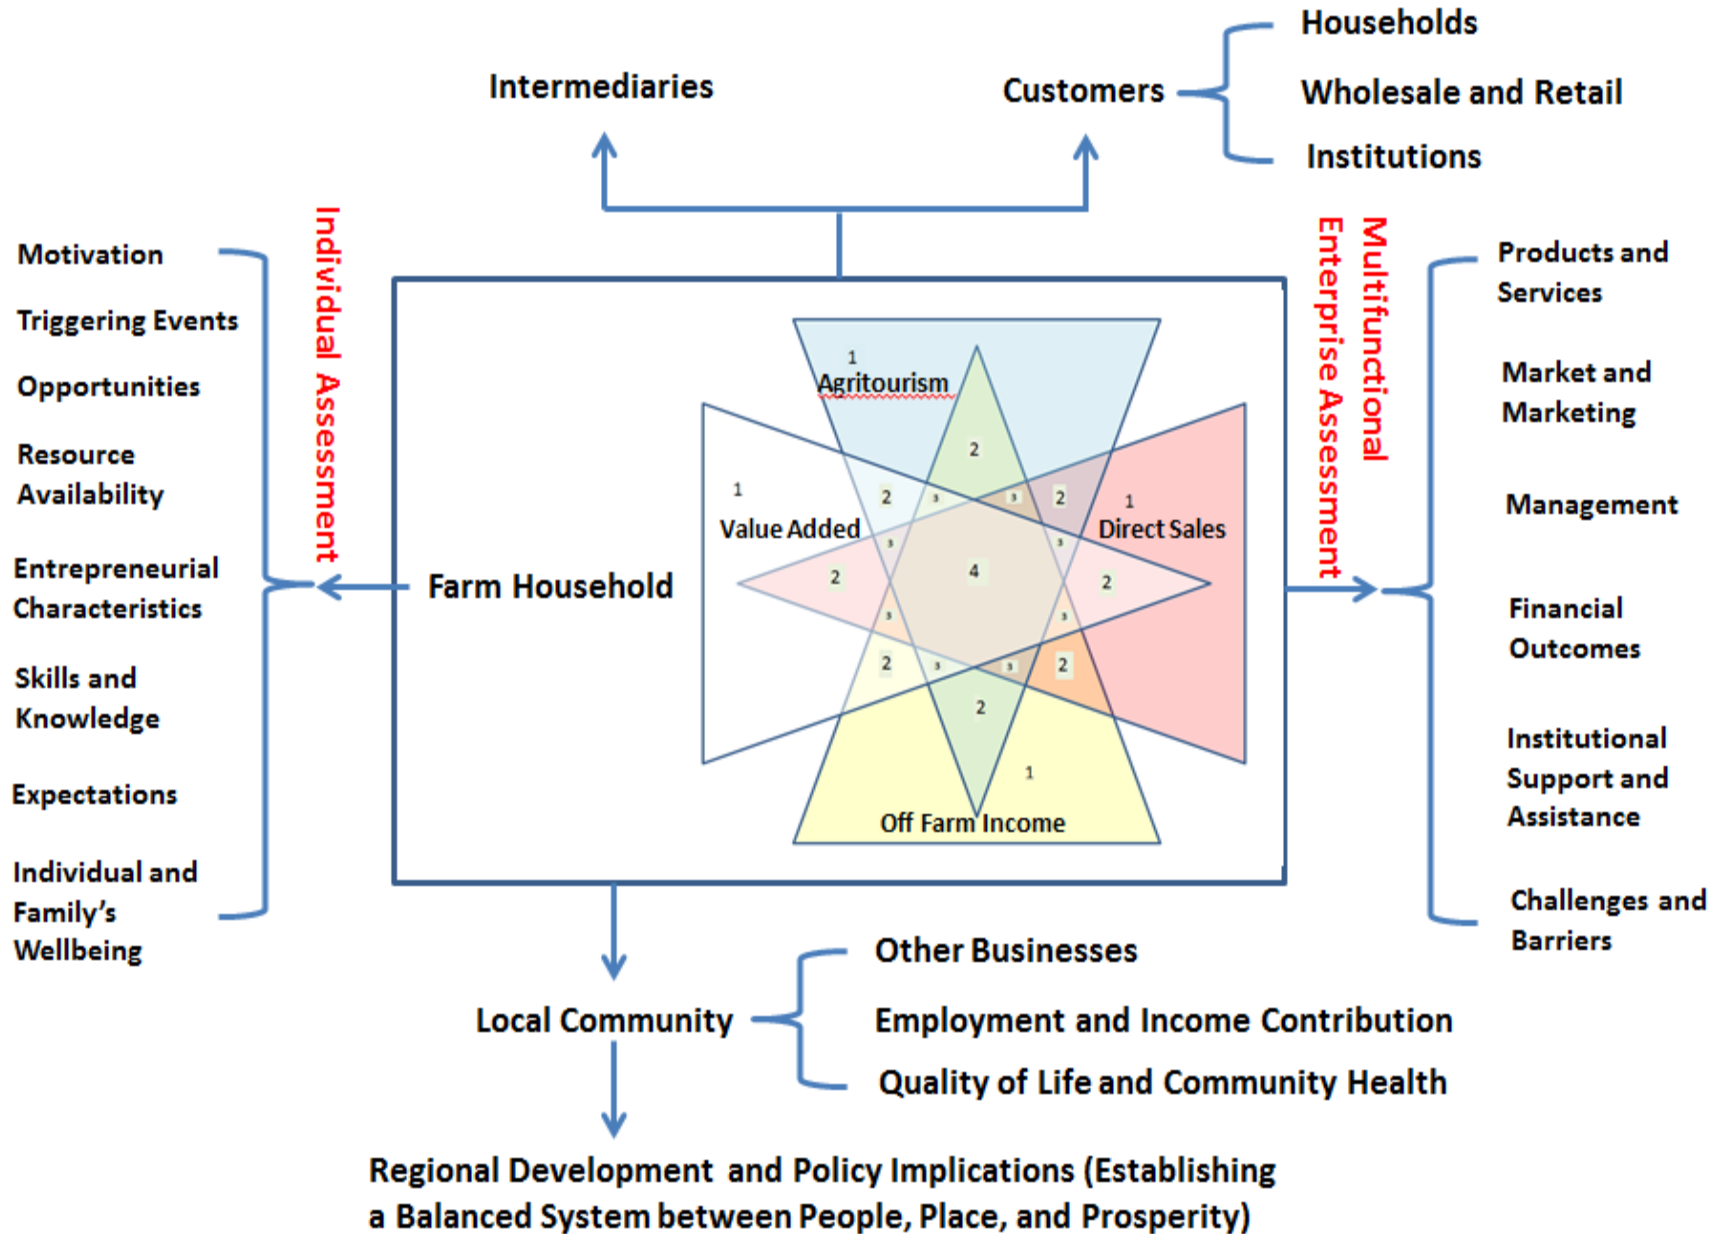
Households

Intermediaries

Customers

Wholesale and Retail

Institutions

Motivation

Triggering Events

Opportunities

Resource Availability

Entrepreneurial Characteristics

Skills and Knowledge

Expectations

Individual and Family's Wellbeing

Individual Assessment

Farm Household

1

Agritourism

2

1

Value Added

2

3

3

2

1

Direct Sales

3

3

2

4

2

3

3

2

3

3

2

2

1

Off Farm Income

Multifunctional Enterprise Assessment

Products and Services

Market and Marketing

Management

Financial Outcomes

Institutional Support and Assistance

Challenges and Barriers

Other Businesses

Local Community

Employment and Income Contribution

Quality of Life and Community Health

Regional Development and Policy Implications (Establishing a Balanced System between People, Place, and Prosperity)